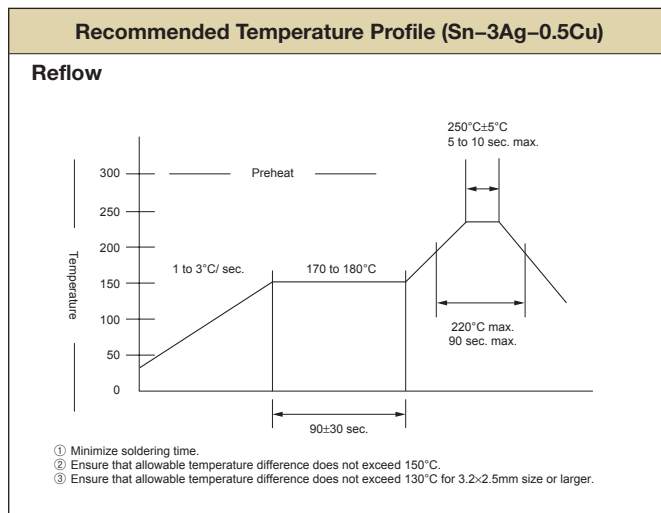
Recommended Temperature Profile (Sn–3Ag–0.5Cu)

Reflow

250°C±5°C
5 to 10 sec. max.

Temperature

300
250
200
150
100
50
0

Preheat

1 to 3°C/ sec.

170 to 180°C

220°C max.
90 sec. max.

90±30 sec.

① Minimize soldering time.
② Ensure that allowable temperature difference does not exceed 150°C.
③ Ensure that allowable temperature difference does not exceed 130°C for 3.2×2.5mm size or larger.